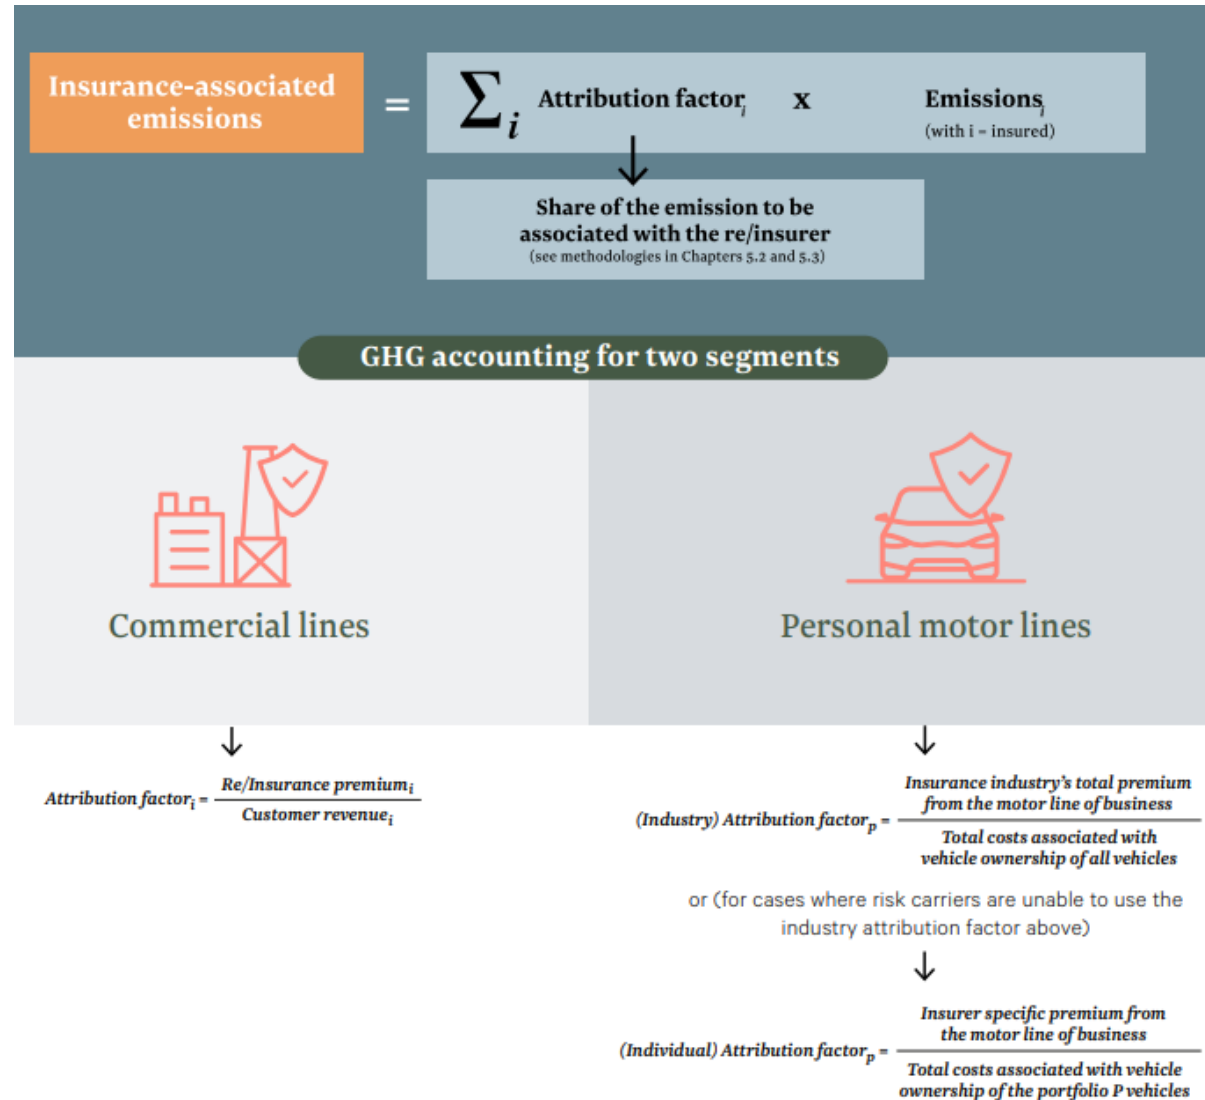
Insurance-associated emissions = $\sum_i$ Attribution factor$_i$ x Emissions$_i$ (with i = insured)

Share of the emission to be associated with the re/insurer
(see methodologies in Chapters 5.2 and 5.3)

GHG accounting for two segments

Commercial lines

Personal motor lines

Attribution factor$_i$ = $\frac{\text{Re/Insurance premium}_i}{\text{Customer revenue}_i}$

(Industry) Attribution factor$_p$ = $\frac{\text{Insurance industry's total premium from the motor line of business}}{\text{Total costs associated with vehicle ownership of all vehicles}}$

or (for cases where risk carriers are unable to use the industry attribution factor above)

(Individual) Attribution factor$_p$ = $\frac{\text{Insurer specific premium from the motor line of business}}{\text{Total costs associated with vehicle ownership of the portfolio P vehicles}}$